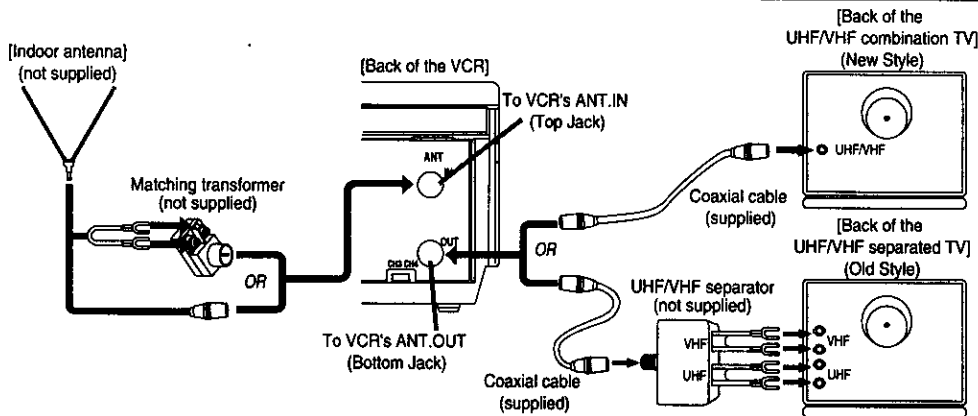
[Indoor antenna] (not supplied)

Matching transformer (not supplied)

OR

[Back of the VCR]

ANT

To VCR's ANT.IN (Top Jack)

OUT

CH3 CH4

To VCR's ANT.OUT (Bottom Jack)

OR

[Back of the UHF/VHF combination TV] (New Style)

UHF/VHF

Coaxial cable (supplied)

[Back of the UHF/VHF separated TV] (Old Style)

UHF/VHF separator (not supplied)

VHF

UHF

VHF

UHF

Coaxial cable (supplied)